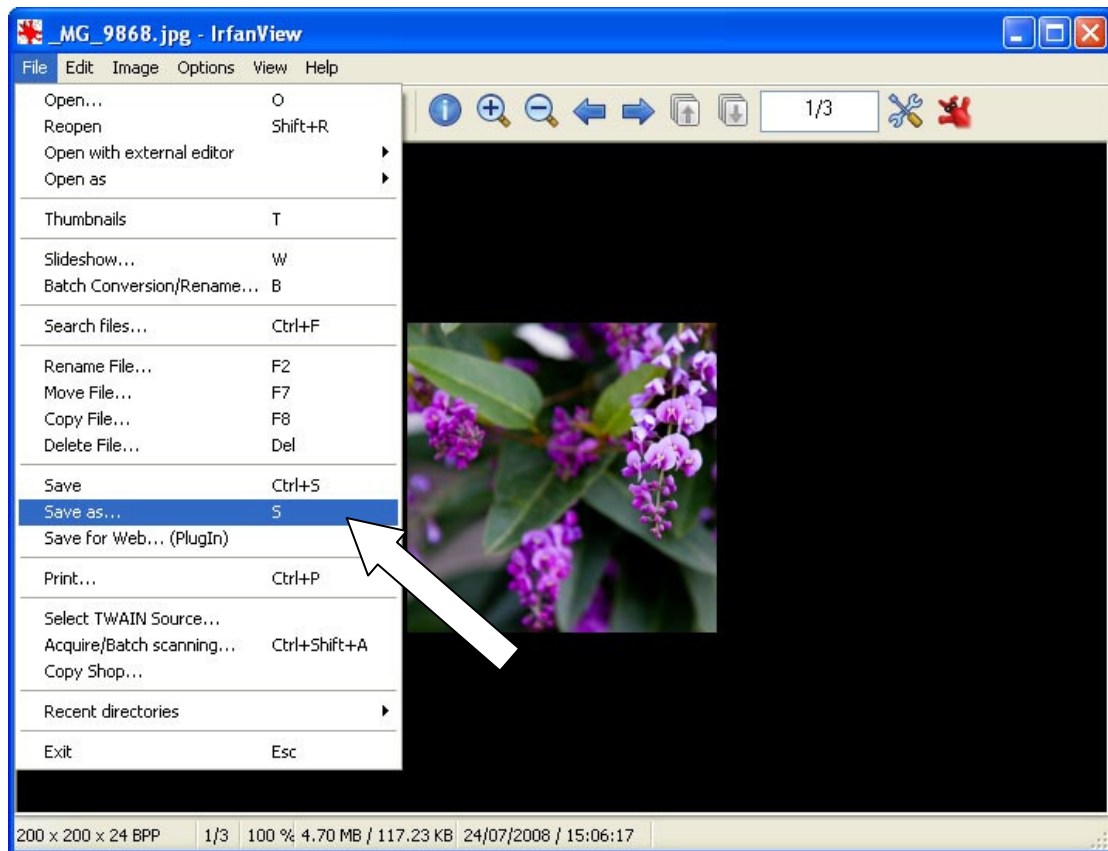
_MG_9868.jpg - IrfanView

File Edit Image Options View Help

1/3

| | |
|---|---|
| Open... | O |
| Reopen | Shift+R |
| Open with external editor | |
| Open as | |
| Thumbnails | T |
| Slideshow... | W |
| Batch Conversion/Rename... | B |
| Search files... | Ctrl+F |
| Rename File... | F2 |
| Move File... | F7 |
| Copy File... | F8 |
| Delete File... | Del |
| Save | Ctrl+S |
| Save as... | S |
| Save for Web... (PlugIn) | |
| Print... | Ctrl+P |
| Select TWAIN Source... | |
| Acquire/Batch scanning... | Ctrl+Shift+A |
| Copy Shop... | |
| Recent directories | |
| Exit | Esc |

200 x 200 x 24 BPP 1/3 100 % 4.70 MB / 117.23 KB 24/07/2008 / 15:06:17